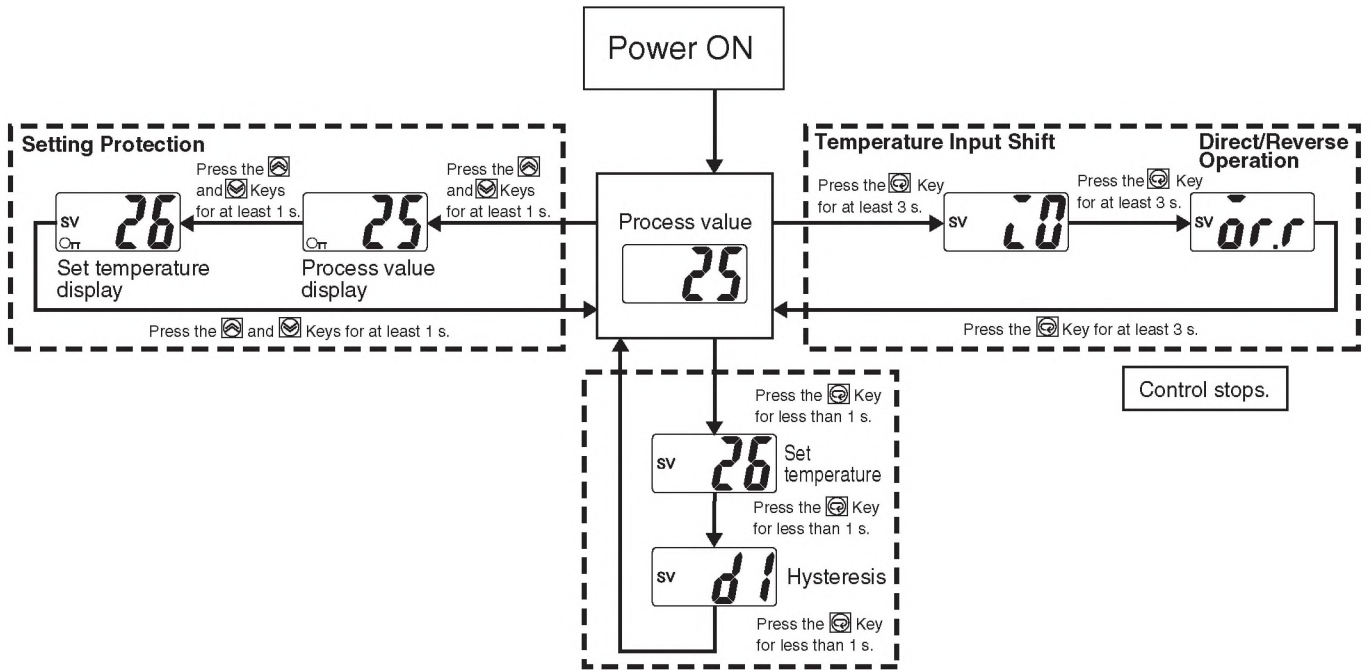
Power ON

Setting Protection

Press the and Keys for at least 1 s.

SV 26

Set temperature display

Press the and Keys for at least 1 s.

25

Process value display

Press the and Keys for at least 1 s.

Process value

25

Temperature Input Shift

Press the Key for at least 3 s.

SV c0

Direct/Reverse Operation

Press the Key for at least 3 s.

SV or.r

Press the Key for at least 3 s.

Control stops.

Press the Key for less than 1 s.

SV 26 Set temperature

Press the Key for less than 1 s.

SV d1 Hysteresis

Press the Key for less than 1 s.